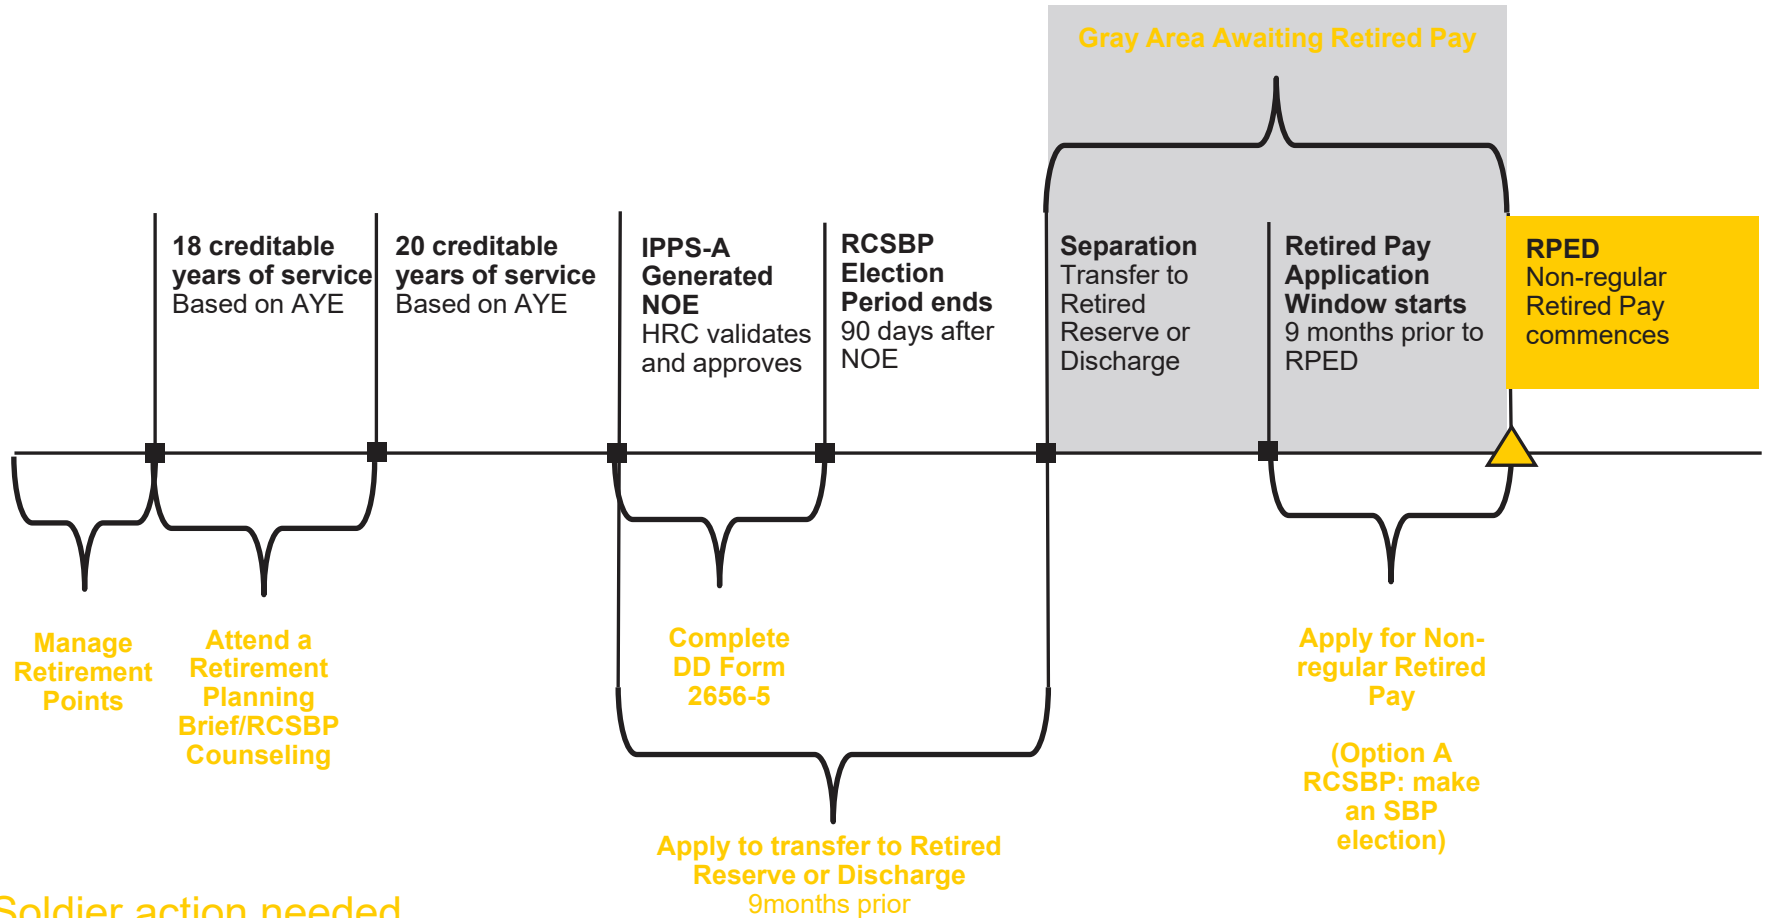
Gray Area Awaiting Retired Pay

18 creditable years of service
Based on AYE

20 creditable years of service
Based on AYE

IPPS-A Generated NOE
HRC validates and approves

RCSBP Election Period ends
90 days after NOE

Separation
Transfer to Retired Reserve or Discharge

Retired Pay Application Window starts
9 months prior to RPED

RPED
Non-regular Retired Pay commences

Manage Retirement Points

Attend a Retirement Planning Brief/RCSBP Counseling

Complete DD Form 2656-5

Apply for Non-regular Retired Pay

(Option A RCSBP: make an SBP election)

Apply to transfer to Retired Reserve or Discharge
9months prior

Soldier action needed